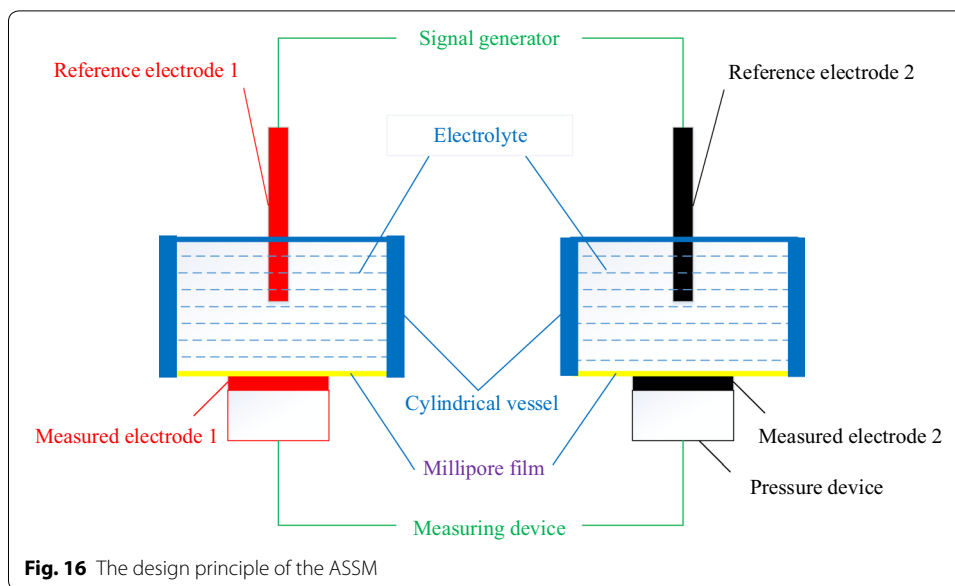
Signal generator

Reference electrode 1

Reference electrode 2

Electrolyte

Cylindrical vessel

Measured electrode 1

Measured electrode 2

Millipore film

Pressure device

Measuring device

**Fig. 16** The design principle of the ASSM